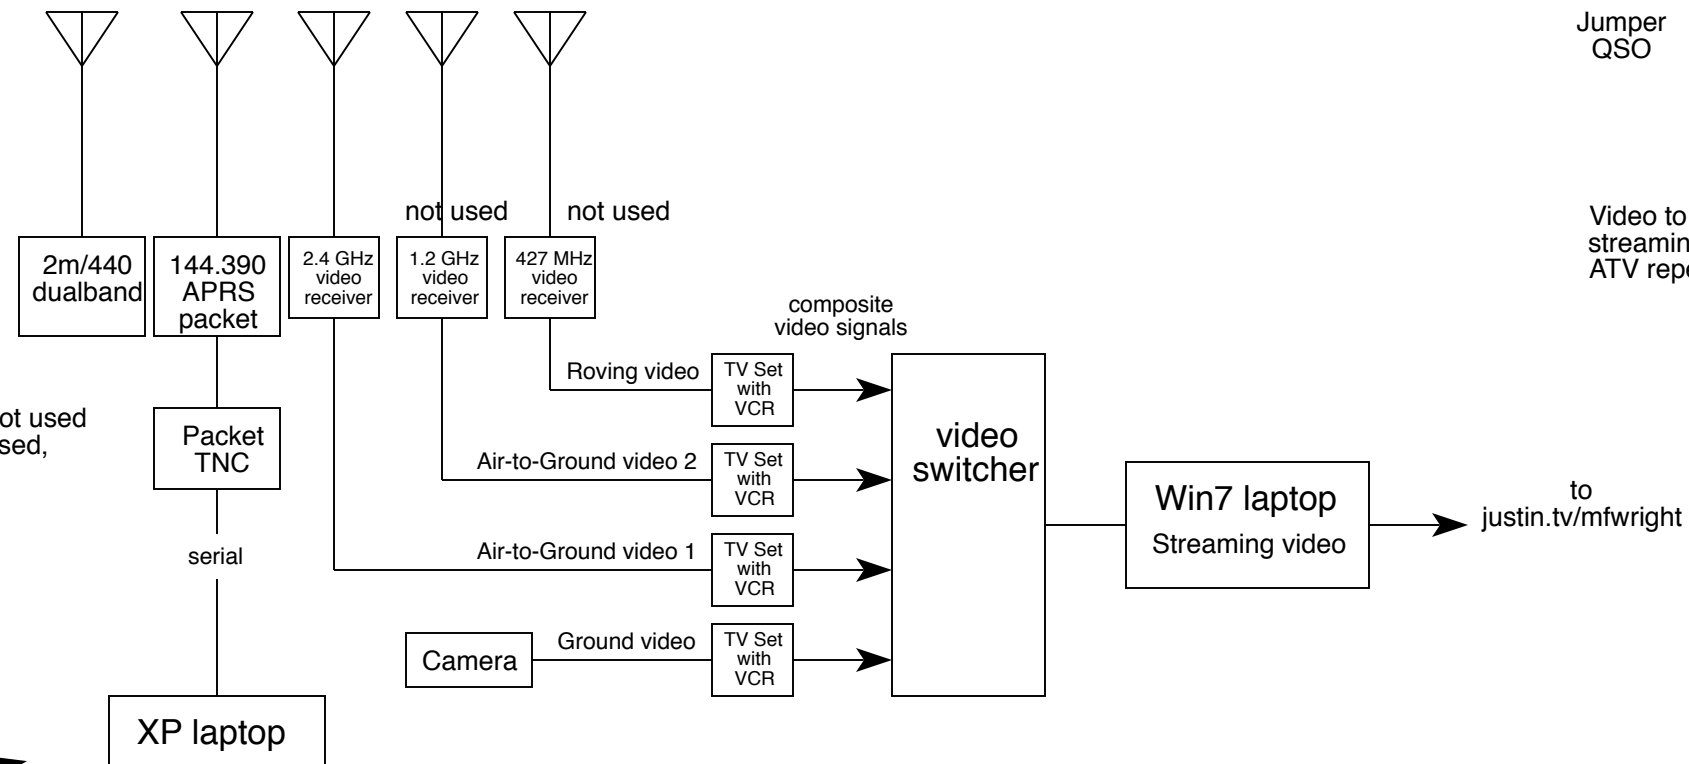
Jumper QSO

not used

not used

Video to streamin ATV repo

2m/440 dualband

144.390 APRS packet

2.4 GHz video receiver

1.2 GHz video receiver

427 MHz video receiver

composite video signals

Roving video

TV Set with VCR

ot used sed,

Packet TNC

Air-to-Ground video 2

TV Set with VCR

video switcher

Win7 laptop

Streaming video

to justin.tv/mfwright

serial

Air-to-Ground video 1

TV Set with VCR

Camera

Ground video

TV Set with VCR

XP laptop